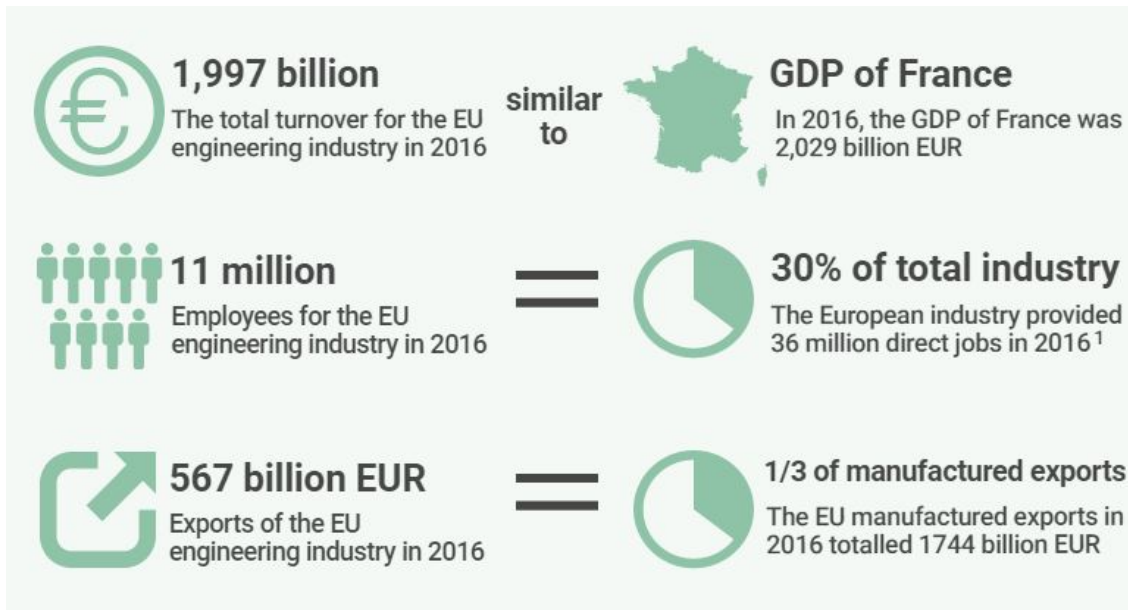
1,997 billion
The total turnover for the EU engineering industry in 2016

similar to

GDP of France
In 2016, the GDP of France was 2,029 billion EUR

11 million
Employees for the EU engineering industry in 2016

30% of total industry
The European industry provided 36 million direct jobs in 2016 $^1$

567 billion EUR
Exports of the EU engineering industry in 2016

1/3 of manufactured exports
The EU manufactured exports in 2016 totalled 1744 billion EUR